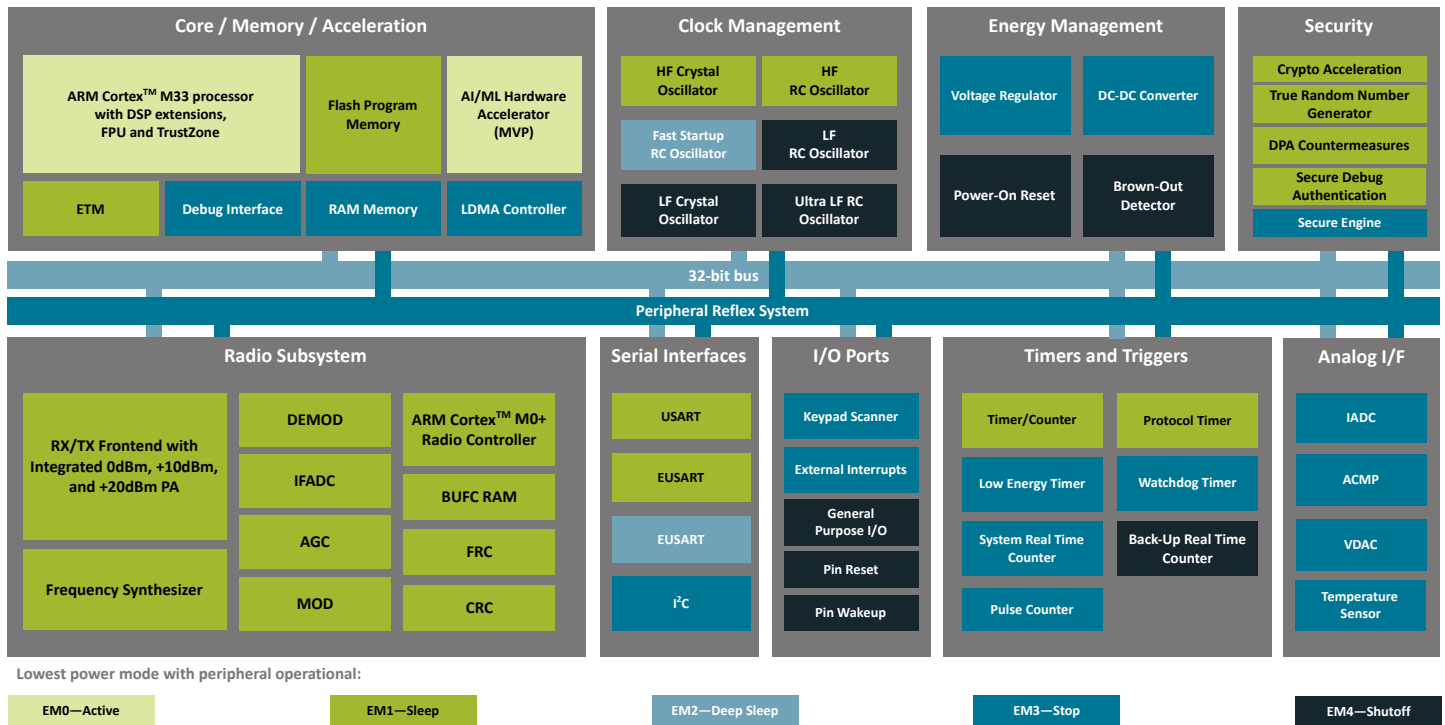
Core / Memory / Acceleration

ARM Cortex$^{TM}$ M33 processor with DSP extensions, FPU and TrustZone

Flash Program Memory

AI/ML Hardware Accelerator (MVP)

ETM

Debug Interface

RAM Memory

LDMA Controller

Clock Management

HF Crystal Oscillator

HF RC Oscillator

Fast Startup RC Oscillator

LF RC Oscillator

LF Crystal Oscillator

Ultra LF RC Oscillator

Energy Management

Voltage Regulator

DC-DC Converter

Power-On Reset

Brown-Out Detector

Security

Crypto Acceleration

True Random Number Generator

DPA Countermeasures

Secure Debug Authentication

Secure Engine

32-bit bus

Peripheral Reflex System

Radio Subsystem

RX/TX Frontend with Integrated 0dBm, +10dBm, and +20dBm PA

Frequency Synthesizer

DEMOD

IFADC

AGC

MOD

ARM Cortex$^{TM}$ M0+ Radio Controller

BUFC RAM

FRC

CRC

Serial Interfaces

USART

EUSART

EUSART

I$^{2}$C

I/O Ports

Keypad Scanner

External Interrupts

General Purpose I/O

Pin Reset

Pin Wakeup

Timers and Triggers

Timer/Counter

Protocol Timer

Low Energy Timer

Watchdog Timer

System Real Time Counter

Back-Up Real Time Counter

Pulse Counter

Analog I/F

IADC

ACMP

VDAC

Temperature Sensor

Lowest power mode with peripheral operational:

EM0—Active

EM1—Sleep

EM2—Deep Sleep

EM3—Stop

EM4—Shutoff